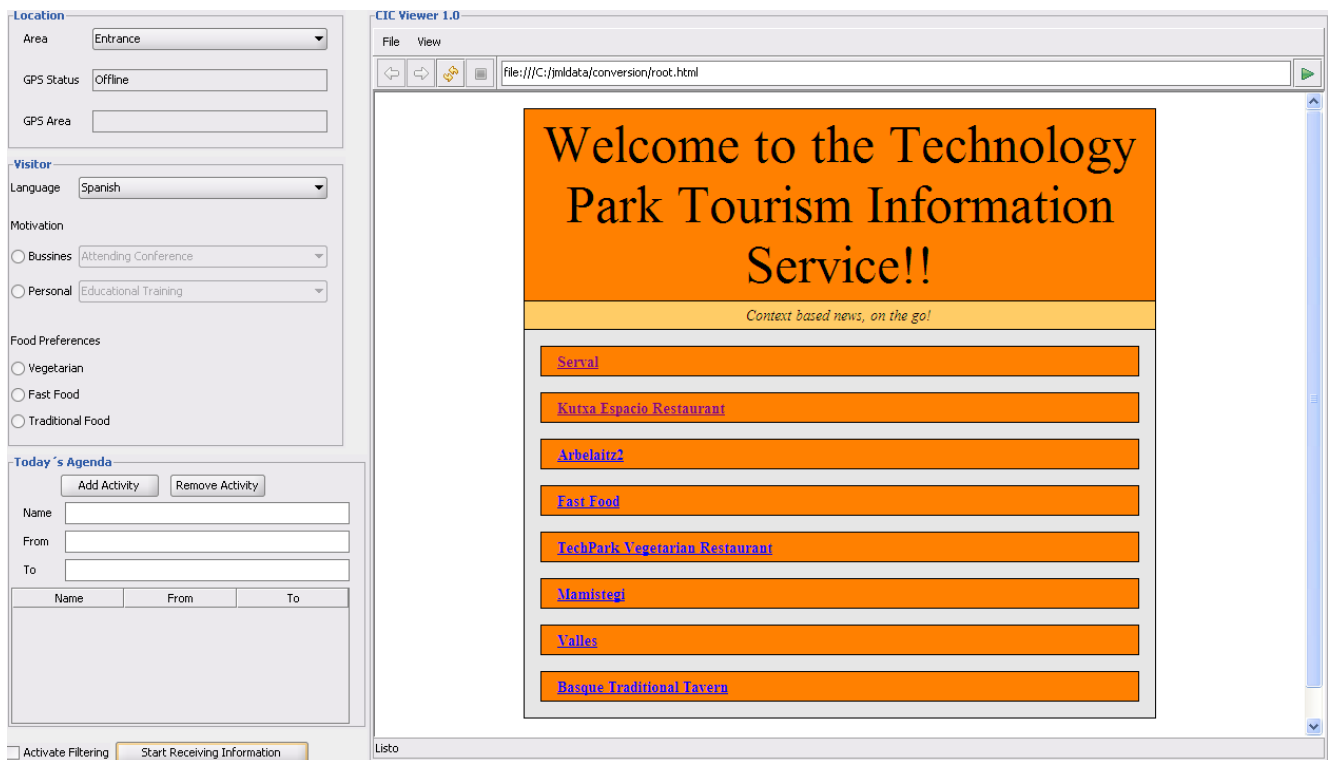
Location
Area Entrance
GPS Status Offline
GPS Area

Visitor
Language Spanish
Motivation
Bussines Attending Conference
Personal Educational Training

Food Preferences
Vegetarian
Fast Food
Traditional Food

Today´s Agenda
Add Activity
Remove Activity
Name
From
To

| Name | From | To |
|---|---|---|

Activate Filtering
Start Receiving Information

CIC Viewer 1.0
File View
file:///C:/jmldata/conversion/root.html

Welcome to the Technology Park Tourism Information Service!!

Context based news, on the go!

Serval

Kutxa Espacio Restaurant

Arbelaitz2

Fast Food

TechPark Vegetarian Restaurant

Mamistegi

Valles

Basque Traditional Tavern

Listo